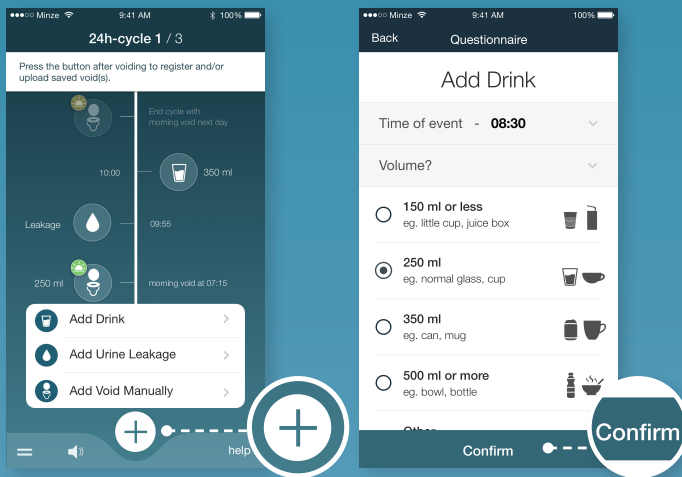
●●●○○ Minze 9:41 AM 100%

24h-cycle 1 / 3

Press the button after voiding to register and/or upload saved void(s).

End cycle with morning void next day

10:00

350 ml

Leakage

09:55

250 ml

morning void at 07:15

Add Drink

Add Urine Leakage

Add Void Manually

help

●●●○○ Minze 9:41 AM 100%

Back Questionnaire

Add Drink

Time of event - 08:30

Volume?

150 ml or less
eg. little cup, juice box

250 ml
eg. normal glass, cup

350 ml
eg. can, mug

500 ml or more
eg. bowl, bottle

Other

Confirm

Confirm